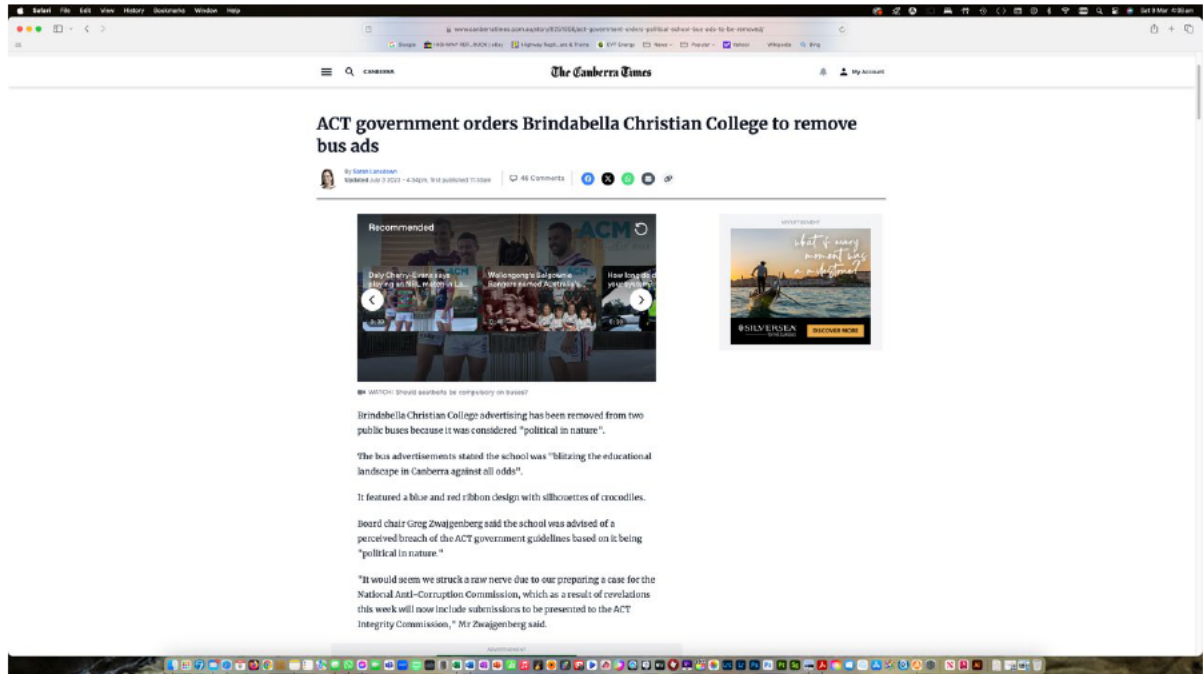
Safari File Edit View History Bookmarks Window Help

www.canberratimes.com.au/story/8351556/act-government-orders-political-school-bus-ads-to-be-removed/

CANBERRA

The Canberra Times

My Account

ACT government orders Brindabella Christian College to remove bus ads

By Sarah Lansdown
Updated July 3 2023 - 4:34pm, first published 11:30am

46 Comments

Recommended

Daly Cherry-Evans says playing an NRL match in La...

Wollongong's Salgoumie Rangers earned Australia's...

How long do your

WATCH: Should seatbelts be compulsory on buses?

ADVERTISEMENT

what if every moment was a milestone?

SILVERSEA

DISCOVER MORE

Brindabella Christian College advertising has been removed from two public buses because it was considered "political in nature".

The bus advertisements stated the school was "blitzing the educational landscape in Canberra against all odds".

It featured a blue and red ribbon design with silhouettes of crocodiles.

Board chair Greg Zwajgenberg said the school was advised of a perceived breach of the ACT government guidelines based on it being "political in nature."

"It would seem we struck a raw nerve due to our preparing a case for the National Anti-Corruption Commission, which as a result of revelations this week will now include submissions to be presented to the ACT Integrity Commission," Mr Zwajgenberg said.

Advertisement